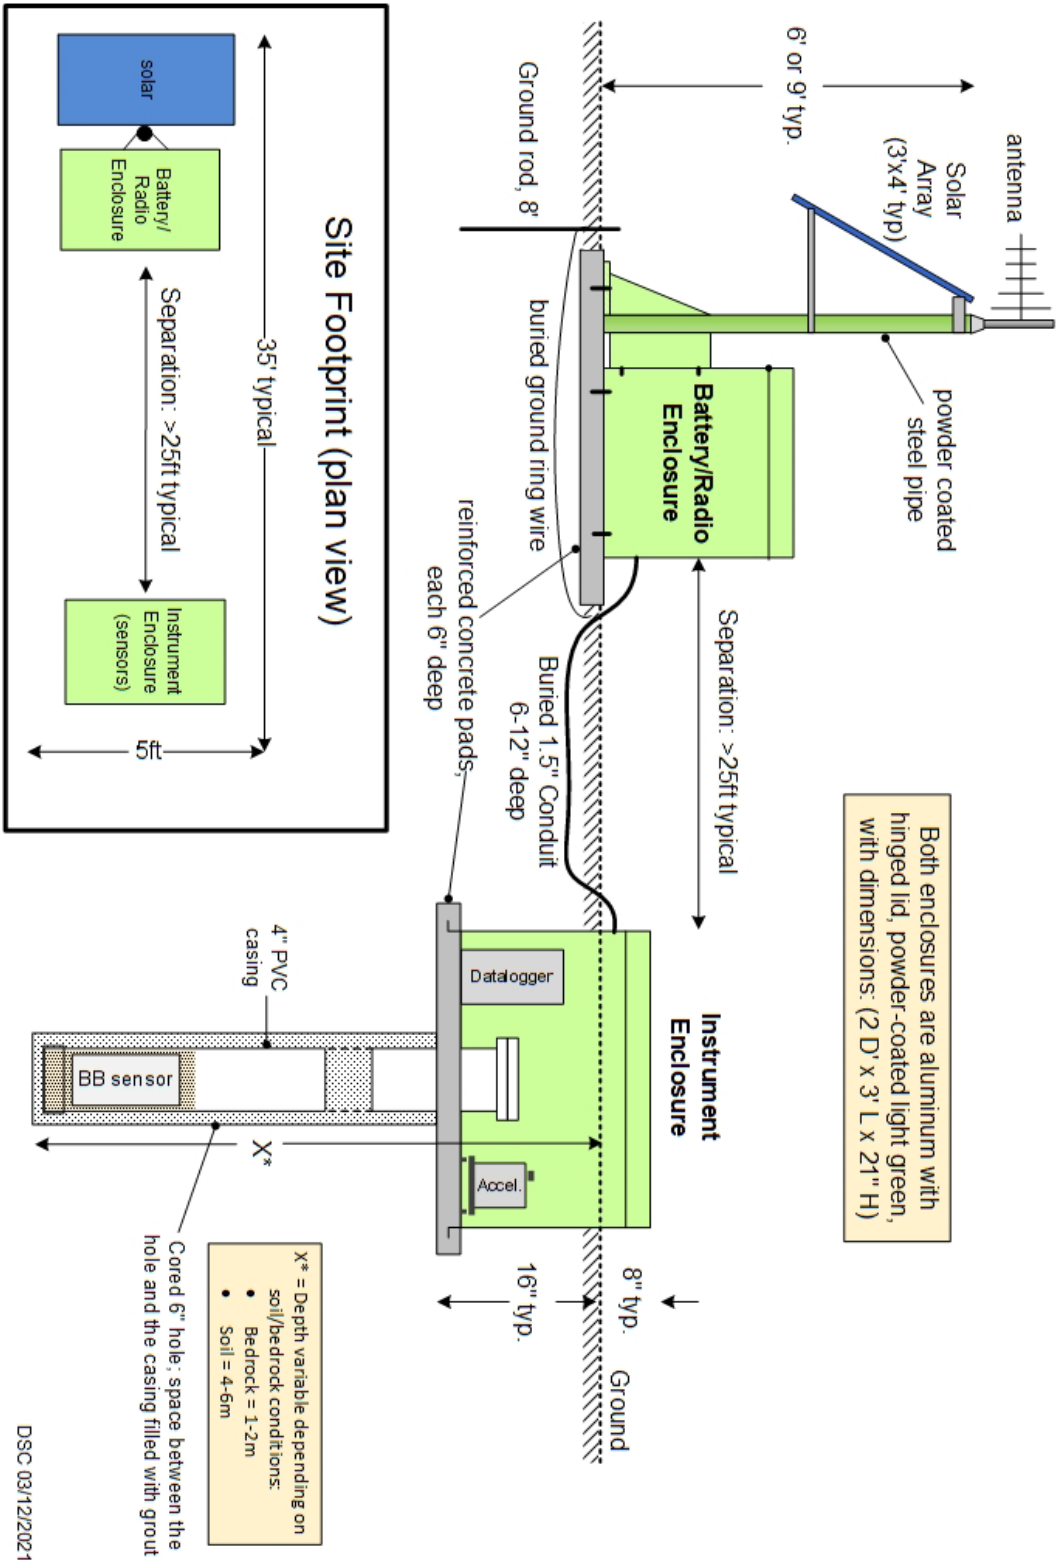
Site Footprint (plan view)

solar

Battery/ Radio Enclosure

35' typical

Separation: >25ft typical

Instrument Enclosure (sensors)

5ft

Ground rod, 8'

6' or 9' typ.

antenna

Solar Array (3'x4' typ)

powder coated steel pipe

Battery/Radio Enclosure

buried ground ring wire

reinforced concrete pads, each 6" deep

Buried 1.5" Conduit 6-12" deep

Separation: >25ft typical

Both enclosures are aluminum with hinged lid, powder-coated light green, with dimensions: (2 D' x 3' L x 21" H)

Instrument Enclosure

Datalogger

Accel.

4" PVC casing

BB sensor

X*

Cored 6" hole; space between the hole and the casing filled with grout

X* = Depth variable depending on soil/bedrock conditions:
• Bedrock = 1-2m
• Soil = 4-6m

16" typ.

8" typ.

Ground

DSC 03/12/2021